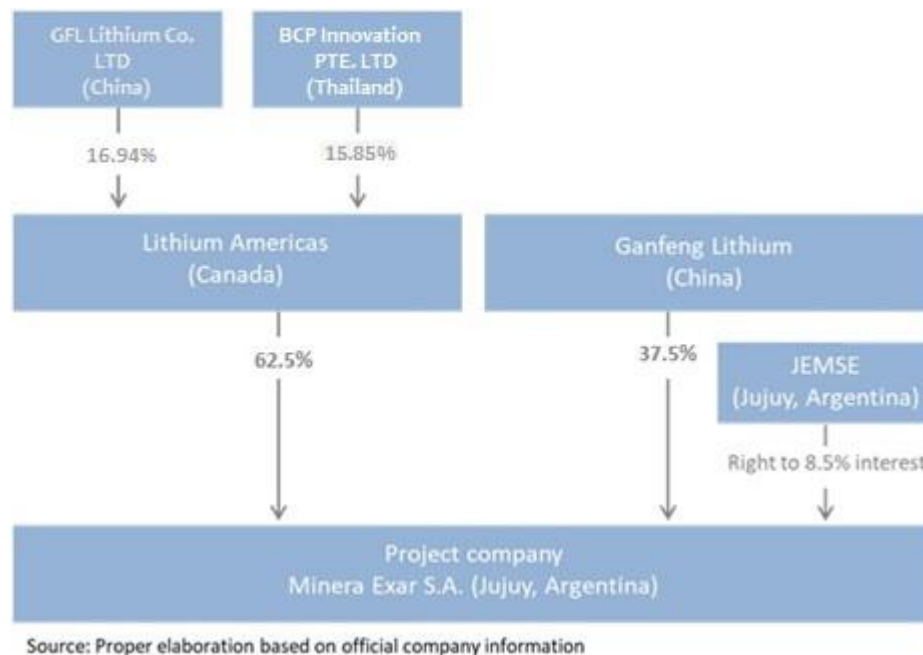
GFL Lithium Co. LTD (China)

BCP Innovation PTE. LTD (Thailand)

16.94%

15.85%

Lithium Americas (Canada)

Ganfeng Lithium (China)

62.5%

37.5%

JEMSE (Jujuy, Argentina)

Right to 8.5% interest

Project company Minera Exar S.A. (Jujuy, Argentina)

Source: Proper elaboration based on official company information